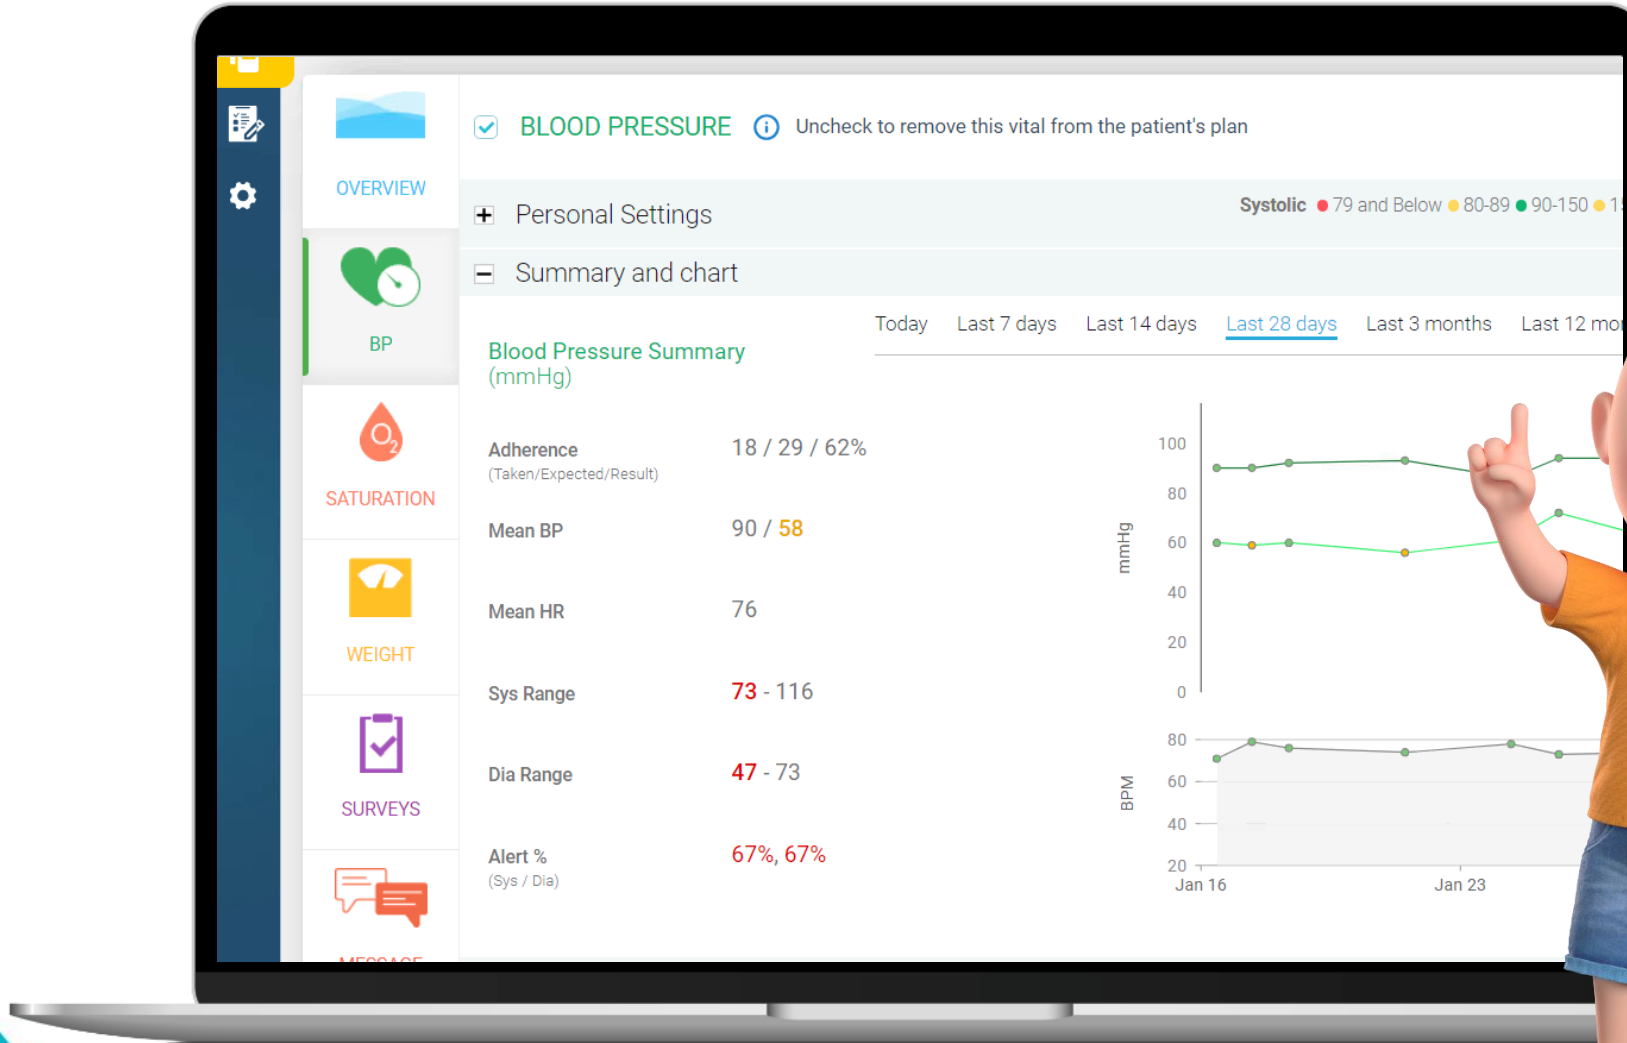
OVERVIEW

BP

$O_2$

SATURATION

WEIGHT

SURVEYS

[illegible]

BLOOD PRESSURE Uncheck to remove this vital from the patient's plan

Personal Settings

Systolic 79 and Below 80-89 90-150 1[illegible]

Summary and chart

Today Last 7 days Last 14 days Last 28 days Last 3 months Last 12 mo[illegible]

Blood Pressure Summary (mmHg)

| | |
|---|---|
| Adherence (Taken/Expected/Result) | 18 / 29 / 62% |
| Mean BP | 90 / 58 |
| Mean HR | 76 |
| Sys Range | 73 - 116 |
| Dia Range | 47 - 73 |
| Alert % (Sys / Dia) | 67%, 67% |

100
80
60
40
20
0
mmHg

80
60
40
20
BPM

Jan 16
Jan 23